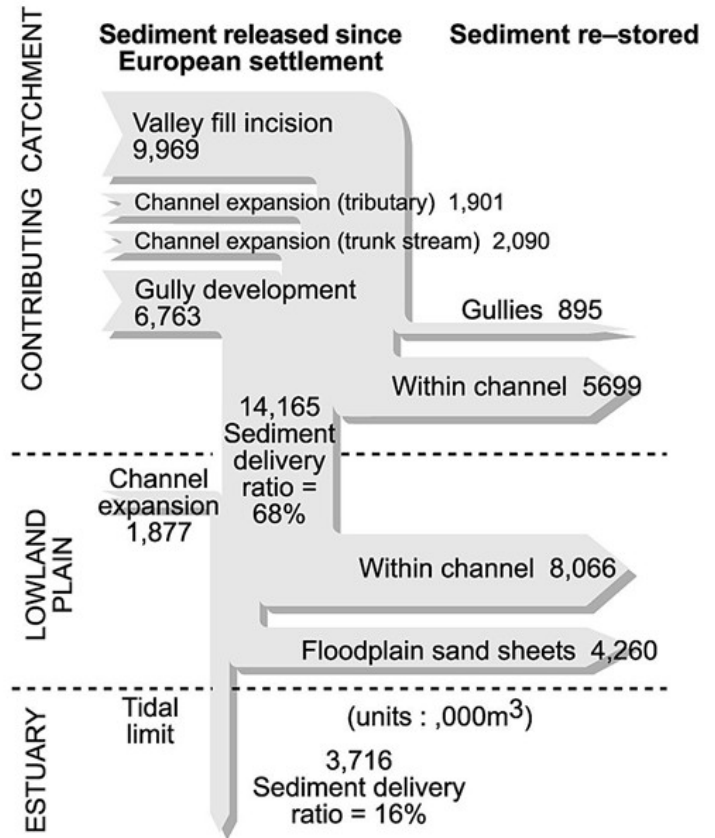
CONTRIBUTING CATCHMENT

Sediment released since European settlement

Sediment re–stored

Valley fill incision 9,969

Channel expansion (tributary) 1,901

Channel expansion (trunk stream) 2,090

Gully development 6,763

Gullies 895

Within channel 5699

14,165 Sediment delivery ratio = 68%

LOWLAND PLAIN

Channel expansion 1,877

Within channel 8,066

Floodplain sand sheets 4,260

ESTUARY

Tidal limit

(units : ,000m$^3$)

3,716 Sediment delivery ratio = 16%